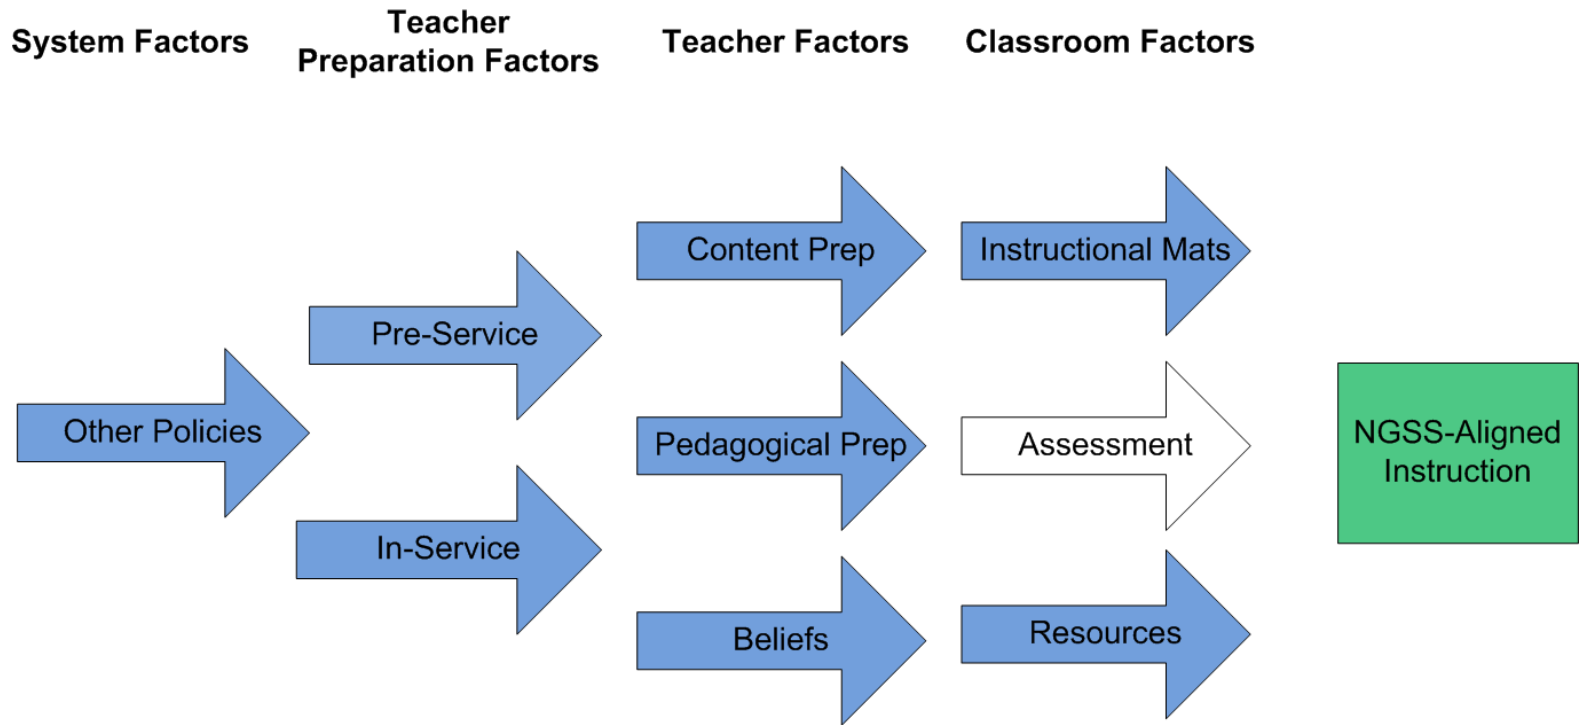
System Factors

Teacher Preparation Factors

Teacher Factors

Classroom Factors

Other Policies

Pre-Service

In-Service

Content Prep

Pedagogical Prep

Beliefs

Instructional Mats

Assessment

Resources

NGSS-Aligned Instruction